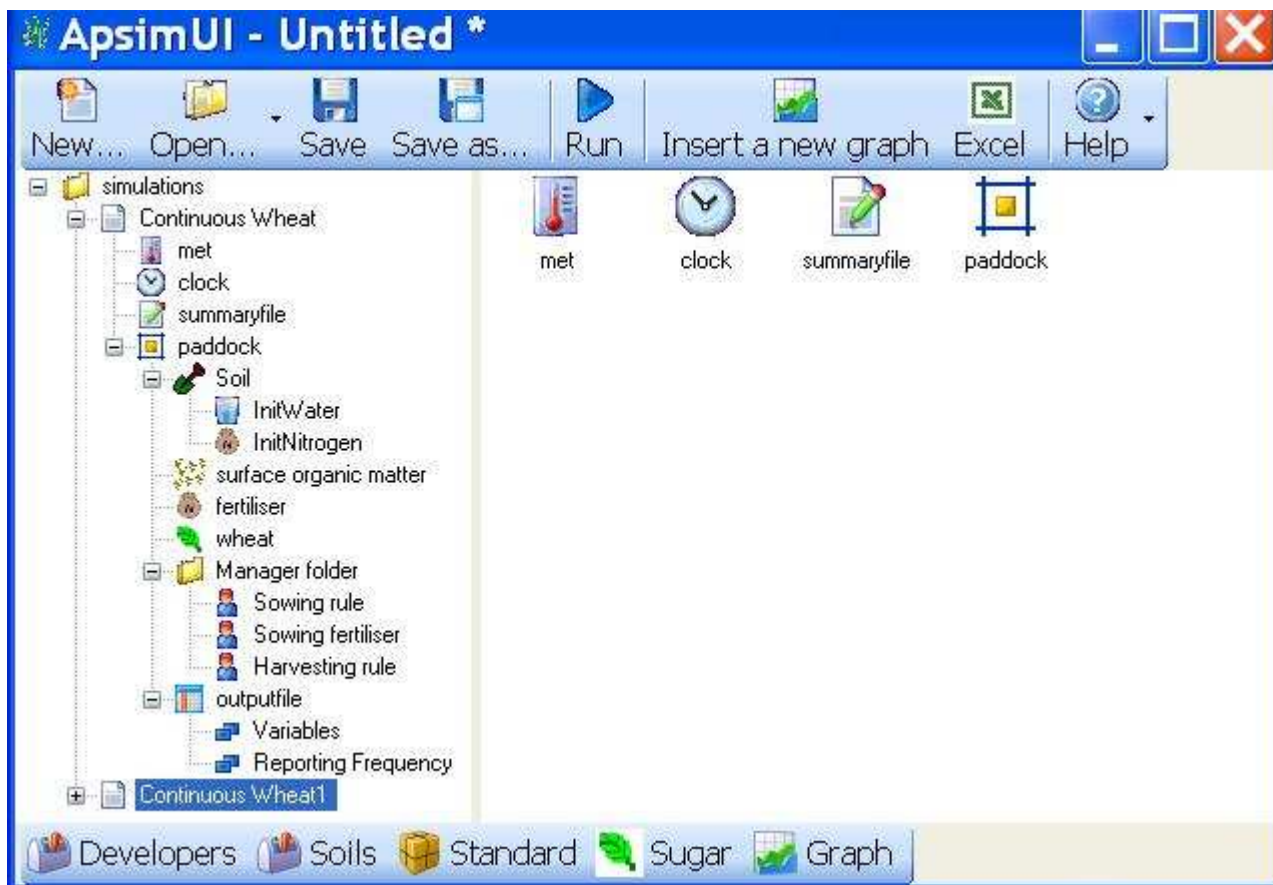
ApsimUI - Untitled *

New... Open... Save Save as... Run Insert a new graph Excel Help

simulations
Continuous Wheat
met
clock
summaryfile
paddock
Soil
InitWater
InitNitrogen
surface organic matter
fertiliser
wheat
Manager folder
Sowing rule
Sowing fertiliser
Harvesting rule
outputfile
Variables
Reporting Frequency
Continuous Wheat1

met clock summaryfile paddock

Developers Soils Standard Sugar Graph